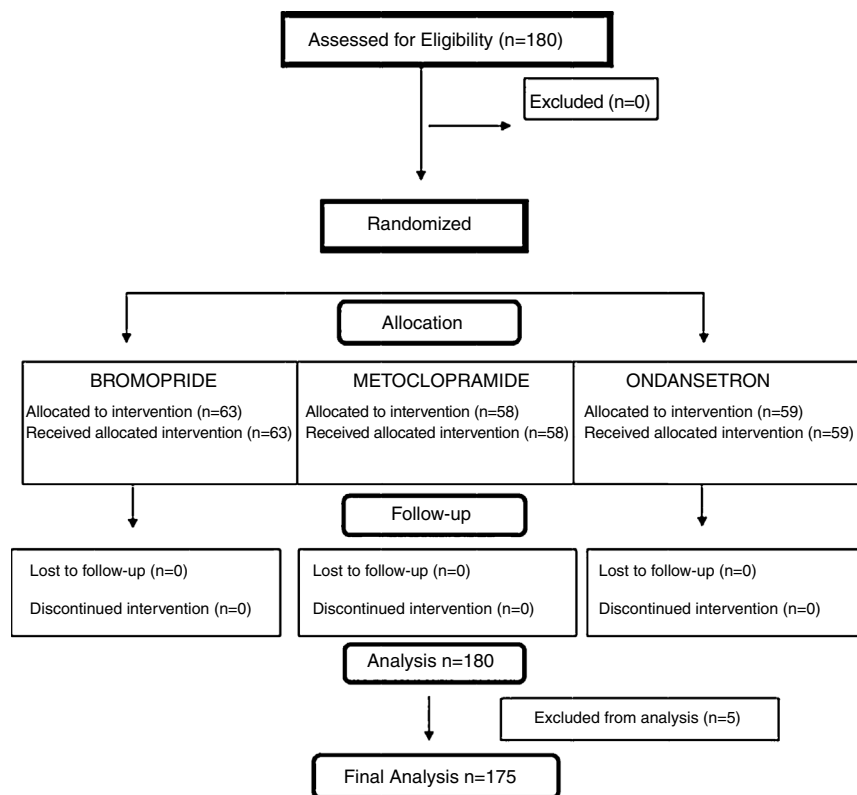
Assessed for Eligibility (n=180)

Excluded (n=0)

Randomized

Allocation

BROMOPRIDE
Allocated to intervention (n=63)
Received allocated intervention (n=63)

METOCLOPRAMIDE
Allocated to intervention (n=58)
Received allocated intervention (n=58)

ONDANSETRON
Allocated to intervention (n=59)
Received allocated intervention (n=59)

Follow-up

Lost to follow-up (n=0)
Discontinued intervention (n=0)

Lost to follow-up (n=0)
Discontinued intervention (n=0)

Lost to follow-up (n=0)
Discontinued intervention (n=0)

Analysis n=180

Excluded from analysis (n=5)

Final Analysis n=175